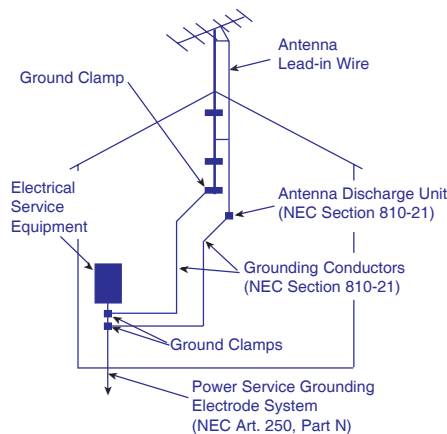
Antenna Lead-in Wire

Ground Clamp

Electrical Service Equipment

Antenna Discharge Unit (NEC Section 810-21)

Grounding Conductors (NEC Section 810-21)

Ground Clamps

Power Service Grounding Electrode System (NEC Art. 250, Part N)